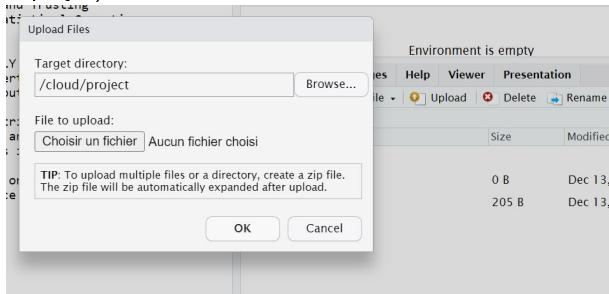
and Trusting"
ati
.Y
er
ou
r:
ar
s :
or
te

Upload Files

Target directory:
/cloud/project
Browse...

File to upload:
Choisir un fichier Aucun fichier choisi

TIP: To upload multiple files or a directory, create a zip file. The zip file will be automatically expanded after upload.

OK
Cancel

Environment is empty

es Help Viewer Presentation

ile Upload Delete Rename

Size Modified

0 B Dec 13,
205 B Dec 13,